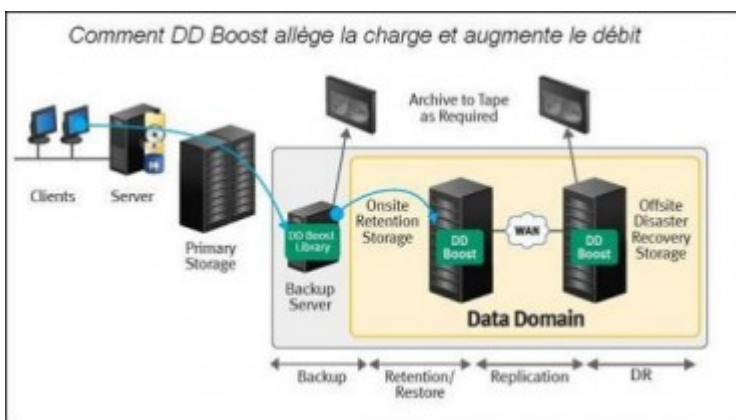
Comment DD Boost allège la charge et augmente le débit

Archive to Tape as Required

Clients

Server

Primary Storage

DD Boost Library

Backup Server

Onsite Retention Storage

DD Boost

WAN

DD Boost

Offsite Disaster Recovery Storage

Data Domain

Backup

Retention/ Restore

Replication

DR